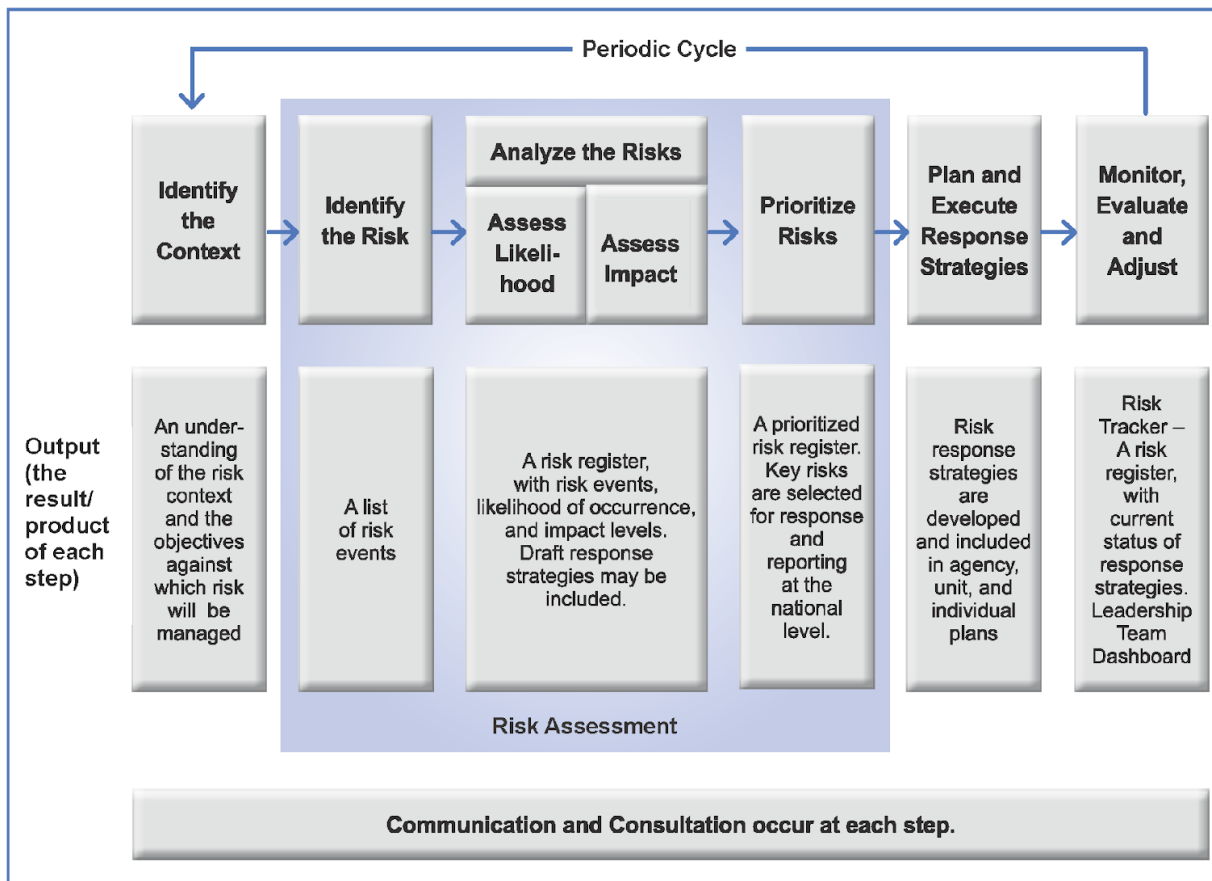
Periodic Cycle

Identify the Context

Identify the Risk

Analyze the Risks

Assess Likelihood

Assess Impact

Prioritize Risks

Plan and Execute Response Strategies

Monitor, Evaluate and Adjust

Output (the result/ product of each step)

An understanding of the risk context and the objectives against which risk will be managed

A list of risk events

A risk register, with risk events, likelihood of occurrence, and impact levels. Draft response strategies may be included.

A prioritized risk register. Key risks are selected for response and reporting at the national level.

Risk response strategies are developed and included in agency, unit, and individual plans

Risk Tracker – A risk register, with current status of response strategies. Leadership Team Dashboard

Risk Assessment

Communication and Consultation occur at each step.